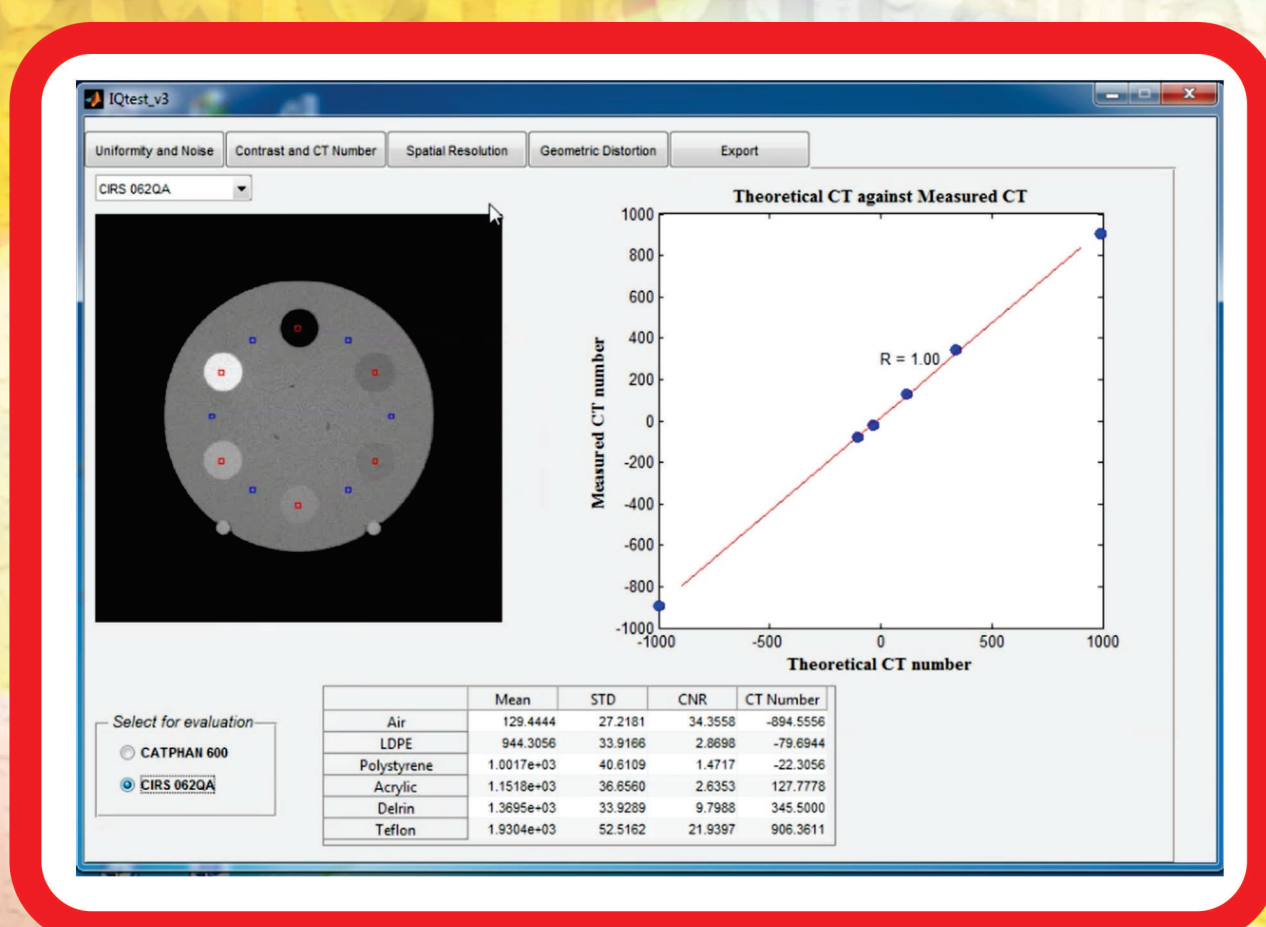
IQtest_v3

Uniformity and Noise | Contrast and CT Number | Spatial Resolution | Geometric Distortion | Export

CIRS 062QA

Theoretical CT against Measured CT

1000
800
600
400
200
0
-200
-400
-600
-800
-1000

Measured CT number

R = 1.00

-1000 -500 0 500 1000

Theoretical CT number

Select for evaluation

CATPHAN 600

CIRS 062QA

| | Mean | STD | CNR | CT Number |
|---|---|---|---|---|
| Air | 129.4444 | 27.2181 | 34.3558 | -894.5556 |
| LDPE | 944.3056 | 33.9166 | 2.8698 | -79.6944 |
| Polystyrene | 1.0017e+03 | 40.6109 | 1.4717 | -22.3056 |
| Acrylic | 1.1518e+03 | 36.6560 | 2.6353 | 127.7778 |
| Delrin | 1.3695e+03 | 33.9289 | 9.7988 | 345.5000 |
| Teflon | 1.9304e+03 | 52.5162 | 21.9397 | 906.3611 |